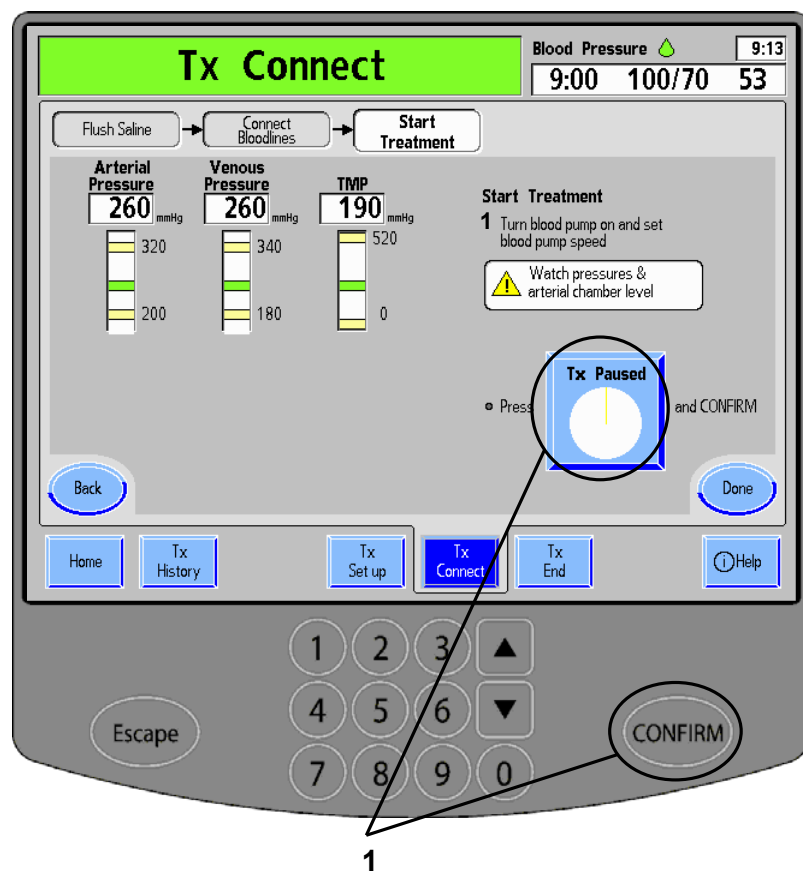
Tx Connect

Blood Pressure 9:13
9:00 100/70 53

Flush Saline → Connect Bloodlines → Start Treatment

Arterial Pressure
260 mmHg
320
200

Venous Pressure
260 mmHg
340
180

TMP
190 mmHg
520
0

Start Treatment
1 Turn blood pump on and set blood pump speed

Watch pressures & arterial chamber level

Press Tx Paused and CONFIRM

Back
Done

Home
Tx History
Tx Set up
Tx Connect
Tx End
Help

1 2 3 ▲
4 5 6 ▼
7 8 9 0

Escape
CONFIRM

1